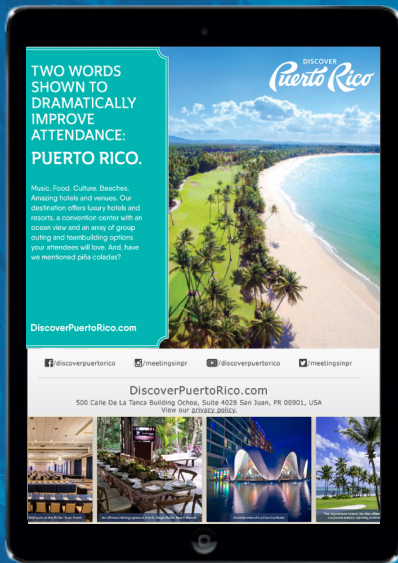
TWO WORDS SHOWN TO DRAMATICALLY IMPROVE ATTENDANCE:

PUERTO RICO.

Music. Food. Culture. Beaches. Amazing hotels and venues. Our destination offers luxury hotels and resorts, a convention center with an ocean view and an array of group outing and teambuilding options your attendees will love. And, have we mentioned piña coladas?

DiscoverPuertoRico.com

DISCOVER Puerto Rico

/discoverpuertorico /meetingsinpr /discoverpuertorico /meetingsinpr

DiscoverPuertoRico.com

500 Calle De La Tanca Building Ochoa, Suite 402B San Juan, PR 00901, USA

View our privacy policy.

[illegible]

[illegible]

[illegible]

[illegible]